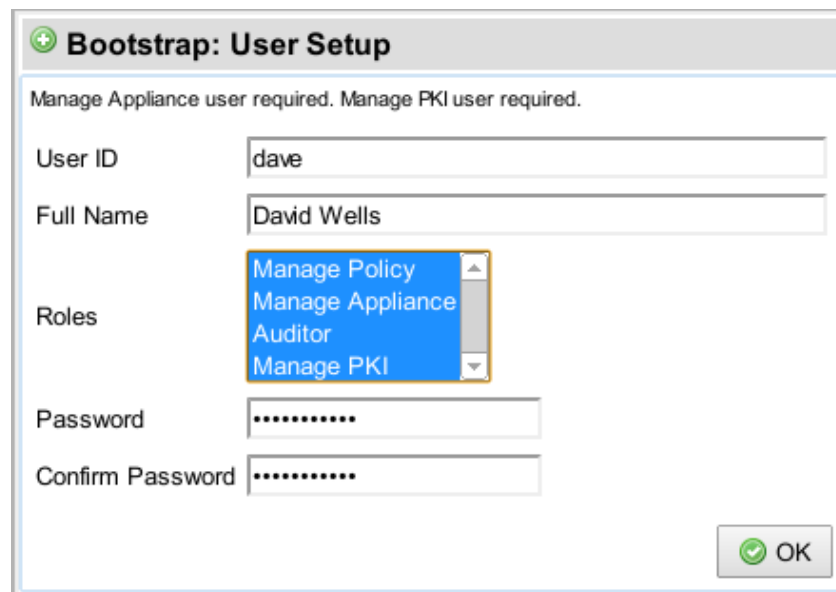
Bootstrap: User Setup

Manage Appliance user required. Manage PKI user required.

User ID dave

Full Name David Wells

Roles
Manage Policy
Manage Appliance
Auditor
Manage PKI

Password ••••••••••••

Confirm Password ••••••••••••

OK